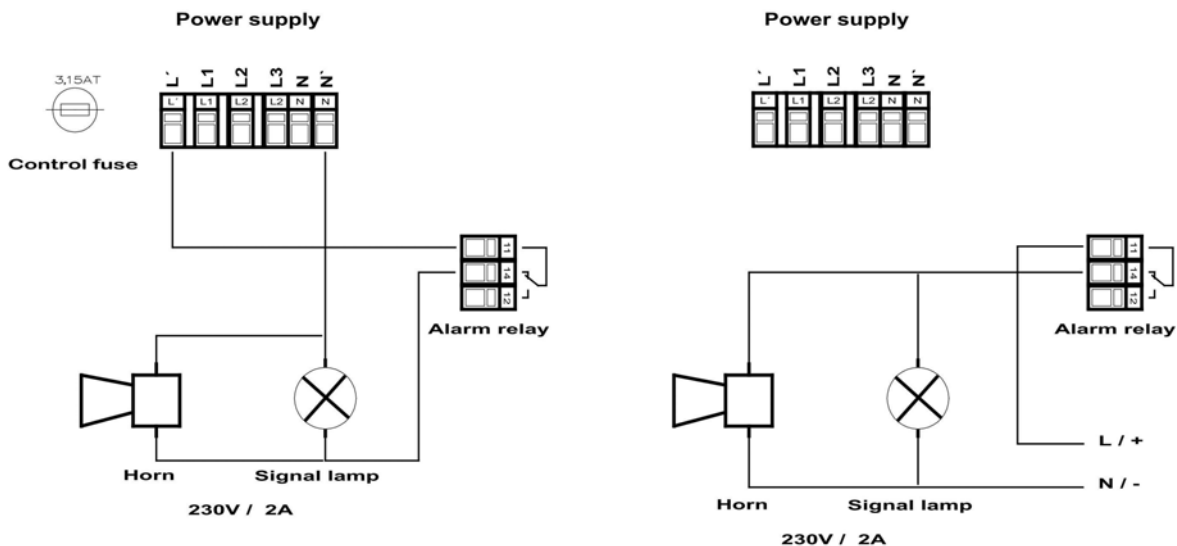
Power supply

3,15AT

Control fuse

L´ L1 L2 L3 N N´

L´ L1 L2 L2 N N

11 14 12

Alarm relay

Horn

Signal lamp

230V / 2A

Power supply

L´ L1 L2 L3 N N´

L´ L1 L2 L2 N N

11 14 12

Alarm relay

L / +

N / -

Horn

Signal lamp

230V / 2A